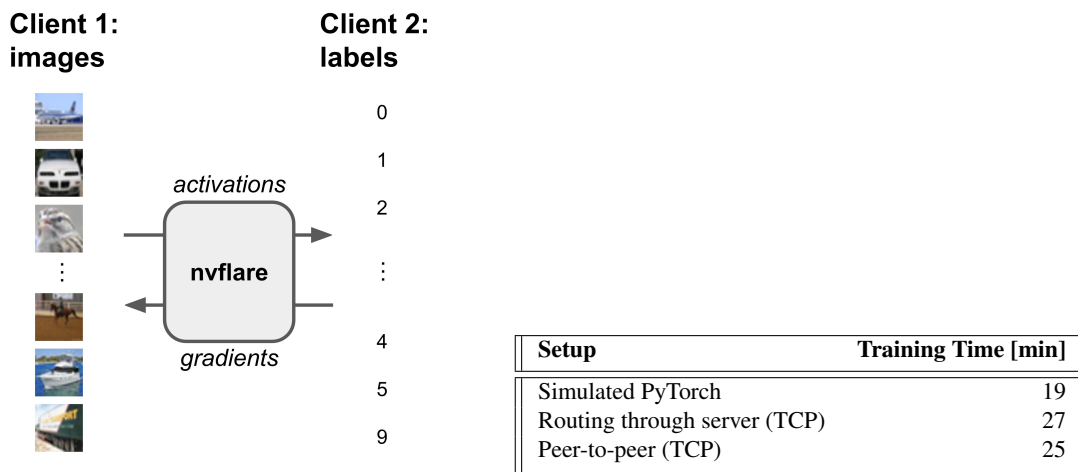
Client 1: images

Client 2: labels

0
1
2
⋮
4
5
9

⋮

activations

nvflare

gradients

| Setup | Training Time [min] |
|---|---|
| Simulated PyTorch | 19 |
| Routing through server (TCP) | 27 |
| Peer-to-peer (TCP) | 25 |